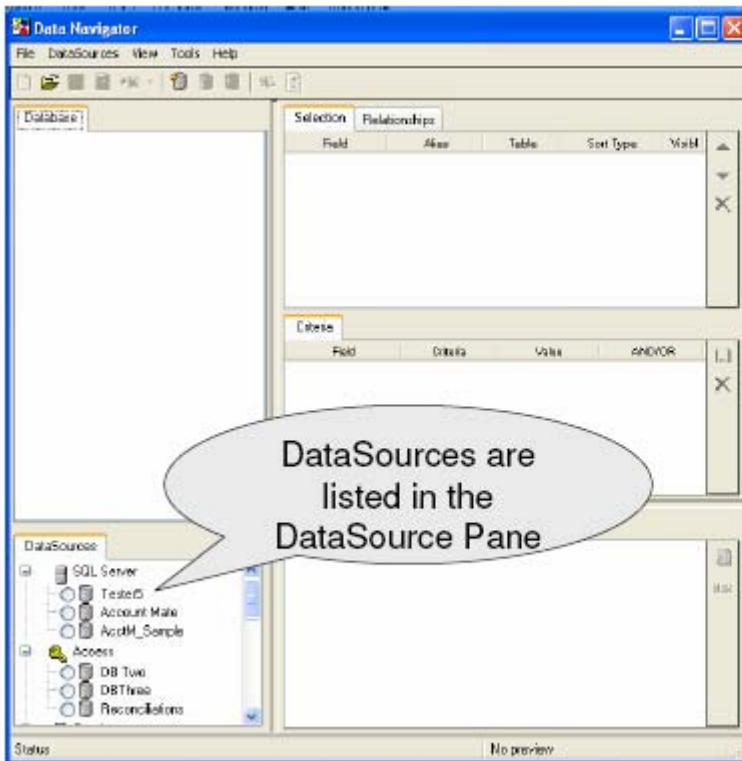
Data Navigator

File DataSources View Tools Help

Database

Selection Relationships

| Field | Alias | Table | Sort Type | Visibl |
|---|---|---|---|---|

Criteria

| Field | Criteria | Value | AND/OR |
|---|---|---|---|

DataSources are listed in the DataSource Pane

DataSources

SQL Server
Tester5
Account Mate
AcctM_Sample
Access
DB Two
DBThree
Reconciliations

Status

No preview